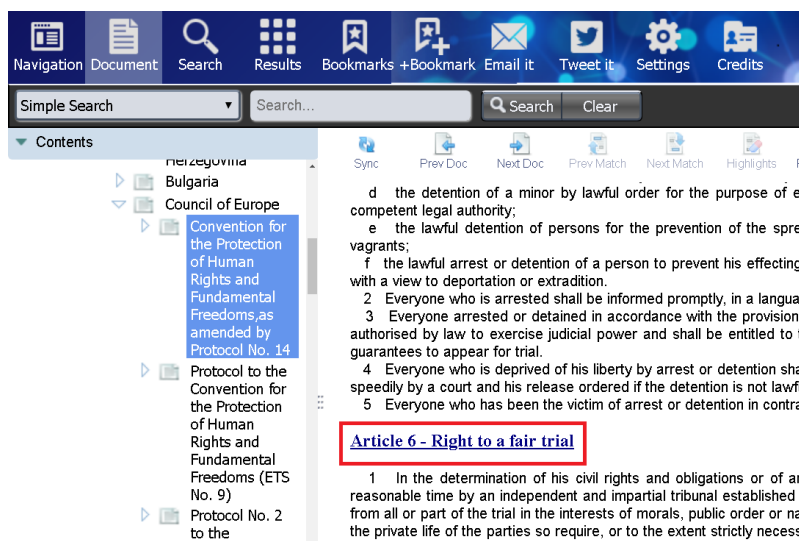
Navigation Document Search Results Bookmarks +Bookmark Email it Tweet it Settings Credits

Simple Search ▾ Search... Search Clear

Contents

Herzegovina
Bulgaria
Council of Europe
Convention for the Protection of Human Rights and Fundamental Freedoms,as amended by Protocol No. 14
Protocol to the Convention for the Protection of Human Rights and Fundamental Freedoms (ETS No. 9)
Protocol No. 2 to the

Sync Prev Doc Next Doc Prev Match Next Match Highlights

d the detention of a minor by lawful order for the purpose of e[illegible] competent legal authority;

e the lawful detention of persons for the prevention of the spre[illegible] vagrants;

f the lawful arrest or detention of a person to prevent his effecting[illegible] with a view to deportation or extradition.

2 Everyone who is arrested shall be informed promptly, in a langua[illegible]

3 Everyone arrested or detained in accordance with the provision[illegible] authorised by law to exercise judicial power and shall be entitled to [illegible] guarantees to appear for trial.

4 Everyone who is deprived of his liberty by arrest or detention sha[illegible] speedily by a court and his release ordered if the detention is not lawf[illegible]

5 Everyone who has been the victim of arrest or detention in contra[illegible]

Article 6 - Right to a fair trial

1 In the determination of his civil rights and obligations or of a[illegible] reasonable time by an independent and impartial tribunal established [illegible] from all or part of the trial in the interests of morals, public order or na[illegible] the private life of the parties so require, or to the extent strictly necess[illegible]